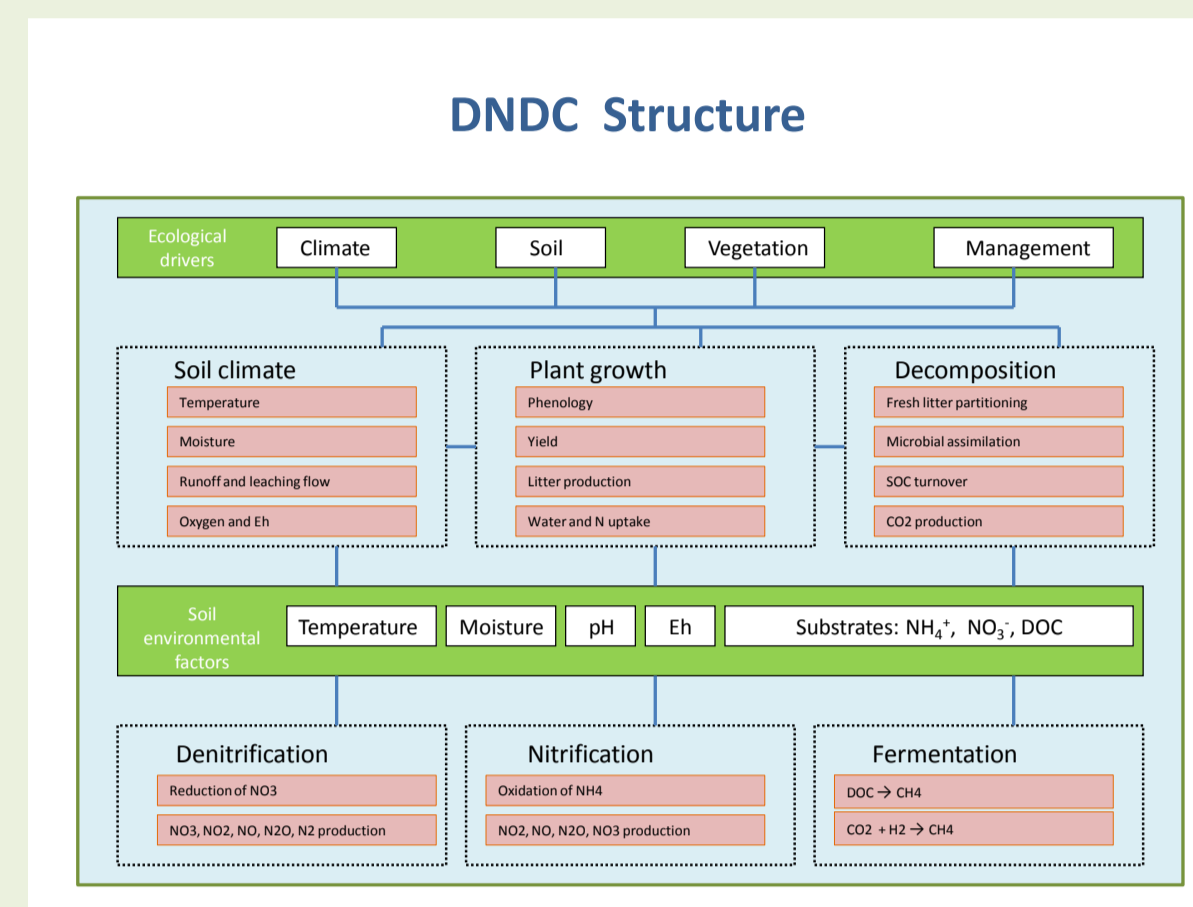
DNDC Structure

Ecological drivers

Climate

Soil

Vegetation

Management

Soil climate

Temperature

Moisture

Runoff and leaching flow

Oxygen and Eh

Plant growth

Phenology

Yield

Litter production

Water and N uptake

Decomposition

Fresh litter partitioning

Microbial assimilation

SOC turnover

CO2 production

Soil environmental factors

Temperature

Moisture

pH

Eh

Substrates: $NH_4^+$, $NO_3^-$, DOC

Denitrification

Reduction of NO3

NO3, NO2, NO, N2O, N2 production

Nitrification

Oxidation of NH4

NO2, NO, N2O, NO3 production

Fermentation

DOC → CH4

CO2 + H2 → CH4